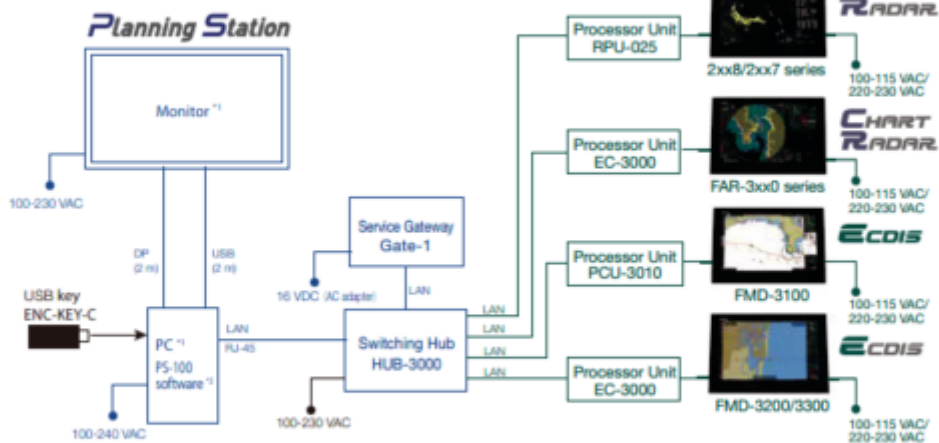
Planning Station

Monitor *1

100-230 VAC

DP (2 m)

USB (2 m)

USB key ENC-KEY-C

PC *1
PS-100 software *1

LAN
RJ-45

100-240 VAC

Service Gateway
Gate-1

16 VDC (AC adapter)

LAN

Switching Hub
HUB-3000

100-230 VAC

LAN
LAN
LAN
LAN

Processor Unit
RPU-025

2xx8/2xx7 series

RADAR

100-115 VAC/
220-230 VAC

Processor Unit
EC-3000

FAR-3xx0 series

CHART RADAR

100-115 VAC/
220-230 VAC

Processor Unit
PCU-3010

FMD-3100

ECDIS

100-115 VAC/
220-230 VAC

Processor Unit
EC-3000

FMD-3200/3300

ECDIS

100-115 VAC/
220-230 VAC